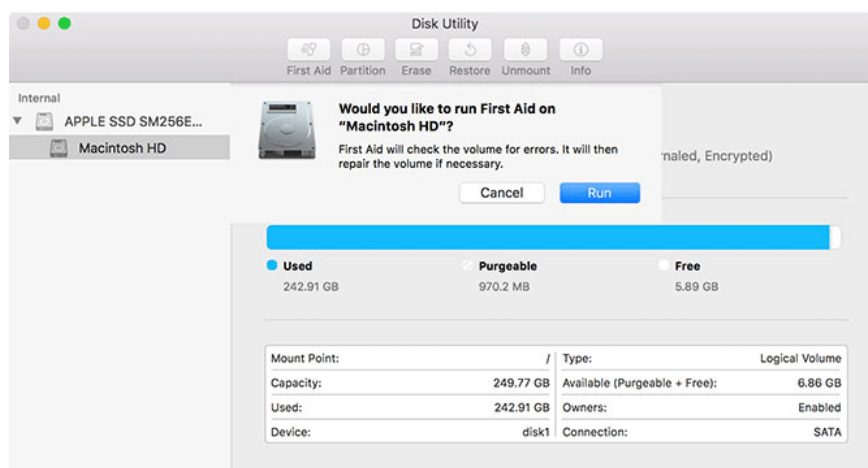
Disk Utility

First Aid Partition Erase Restore Unmount Info

Internal

APPLE SSD SM256E...

Macintosh HD

Would you like to run First Aid on "Macintosh HD"?

First Aid will check the volume for errors. It will then repair the volume if necessary.

Cancel Run

rnaled, Encrypted)

Used
242.91 GB

Purgeable
970.2 MB

Free
5.89 GB

| Mount Point: | / | Type: | Logical Volume |
|---|---|---|---|
| Capacity: | 249.77 GB | Available (Purgeable + Free): | 6.86 GB |
| Used: | 242.91 GB | Owners: | Enabled |
| Device: | disk1 | Connection: | SATA |